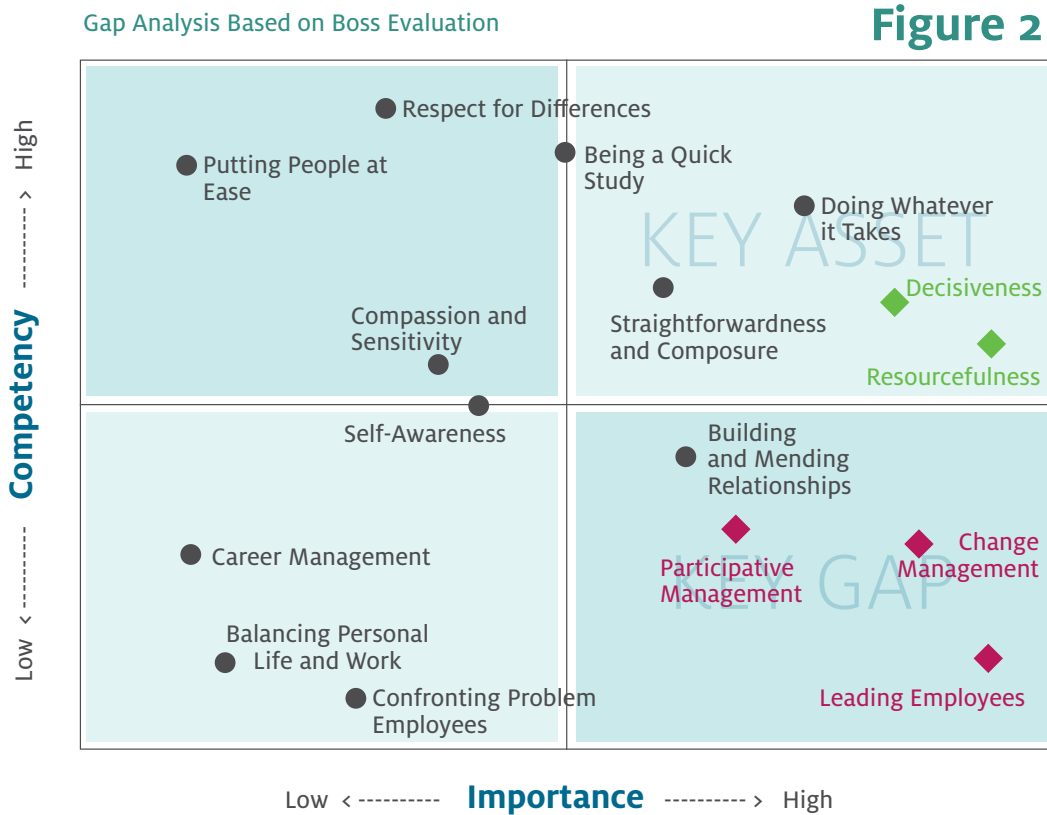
Gap Analysis Based on Boss Evaluation

Figure 2

Respect for Differences

Putting People at Ease

Being a Quick Study

Doing Whatever it Takes

KEY ASSET

Decisiveness

Compassion and Sensitivity

Straightforwardness and Composure

Resourcefulness

Self-Awareness

Building and Mending Relationships

Career Management

Participative Management

KEY GAP

Change Management

Balancing Personal Life and Work

Confronting Problem Employees

Leading Employees

Competency

Low < ---------- > High

Importance

Low < ---------- > High